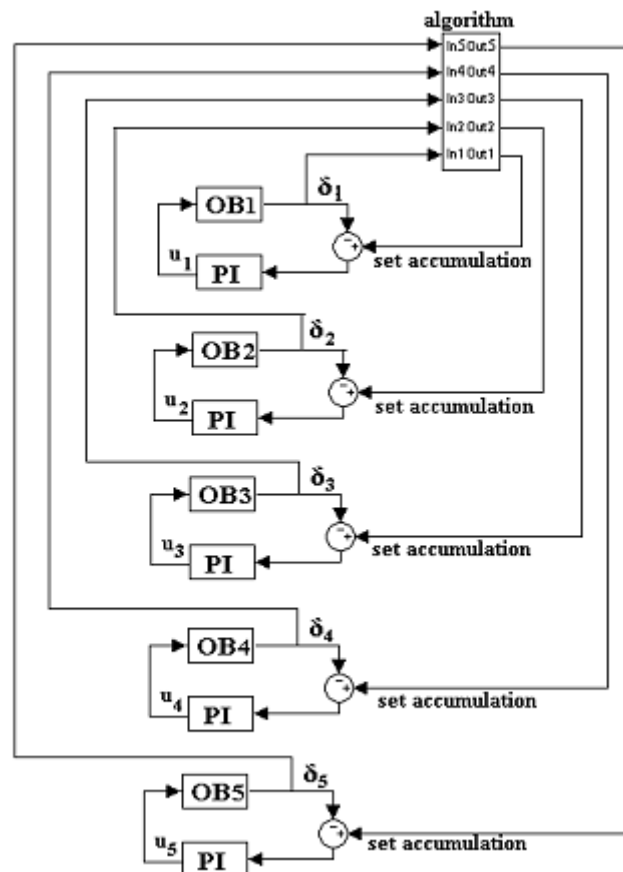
algorithm

In5 Out5

In4 Out4

In3 Out3

In2 Out2

In1 Out1

OB1

$\delta_1$

$u_1$

PI

set accumulation

OB2

$\delta_2$

$u_2$

PI

set accumulation

OB3

$\delta_3$

$u_3$

PI

set accumulation

OB4

$\delta_4$

$u_4$

PI

set accumulation

OB5

$\delta_5$

$u_5$

PI

set accumulation